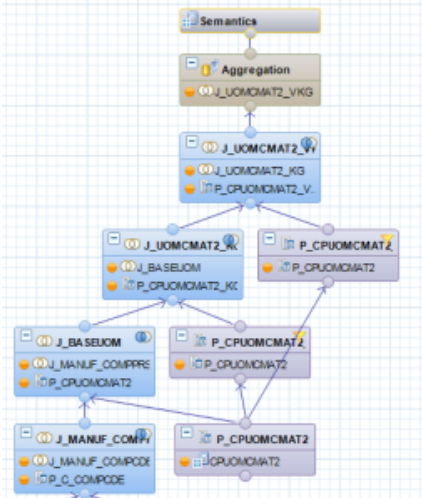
Semantics

Aggregation
J_UOMCMAT2_VKG

J_UOMCMAT2_V
J_UOMCMAT2_KG
P_CPUOMCMAT2_V

J_UOMCMAT2_K
J_BASEUOM
P_CPUOMCMAT2_KG

P_CPUOMCMAT2
P_CPUOMCMAT2

J_BASEUOM
J_MANUF_COMPPRE
P_CPUOMCMAT2

P_CPUOMCMAT2
P_CPUOMCMAT2

J_MANUF_COMP
J_MANUF_COMPCDE
P_C_COMPCDE

P_CPUOMCMAT2
CPUOMCMAT2